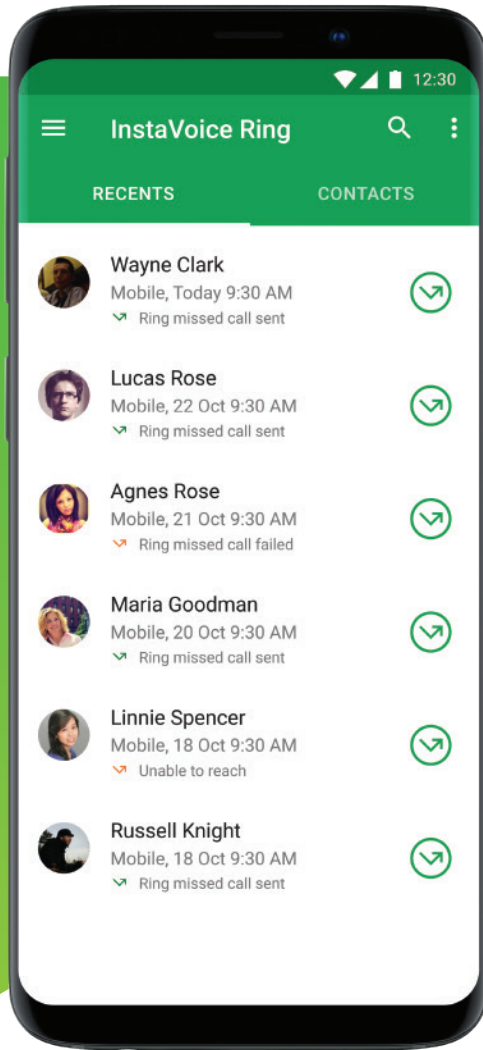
12:30

InstaVoice Ring

RECENTS

CONTACTS

Wayne Clark
Mobile, Today 9:30 AM
Ring missed call sent

Lucas Rose
Mobile, 22 Oct 9:30 AM
Ring missed call sent

Agnes Rose
Mobile, 21 Oct 9:30 AM
Ring missed call failed

Maria Goodman
Mobile, 20 Oct 9:30 AM
Ring missed call sent

Linnie Spencer
Mobile, 18 Oct 9:30 AM
Unable to reach

Russell Knight
Mobile, 18 Oct 9:30 AM
Ring missed call sent